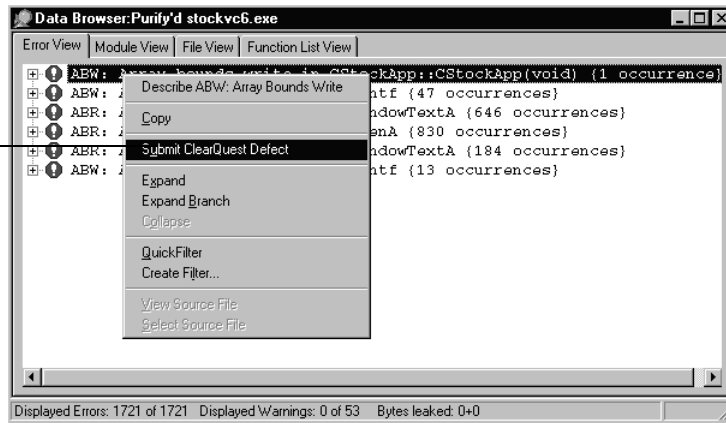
Data Browser:Purify'd stockvc6.exe

Error View | Module View | File View | Function List View

ABW: Array bounds write in CStockApp::CStockApp(void) {1 occurrence}
ABW: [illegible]ntf {47 occurrences}
ABR: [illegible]ndowTextA {646 occurrences}
ABR: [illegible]enA {830 occurrences}
ABR: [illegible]ndowTextA {184 occurrences}
ABW: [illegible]ntf {13 occurrences}

Describe ABW: Array Bounds Write
Copy
Submit ClearQuest Defect
Expand
Expand Branch
Collapse
QuickFilter
Create Filter...
View Source File
Select Source File

Displayed Errors: 1721 of 1721 Displayed Warnings: 0 of 53 Bytes leaked: 0+0